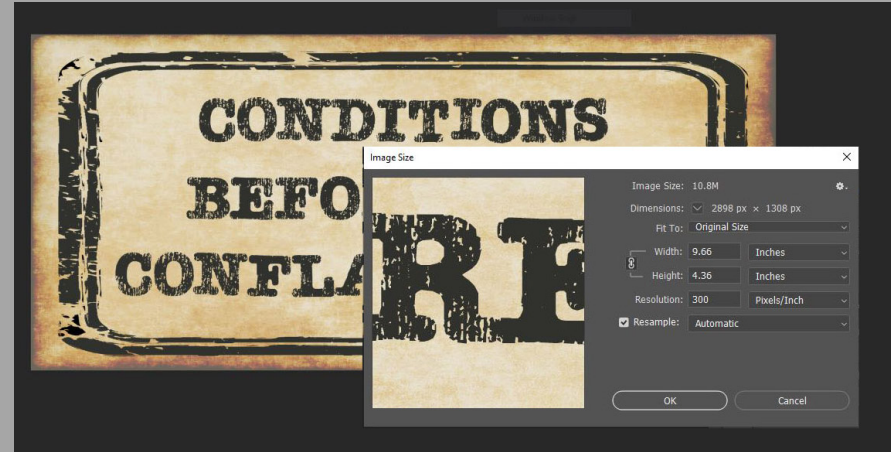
CONDITIONS
BEFO
CONFLA

Image Size

RE

Image Size: 10.8M
Dimensions: 2898 px × 1308 px
Fit To: Original Size
Width: 9.66 Inches
Height: 4.36 Inches
Resolution: 300 Pixels/Inch
Resample: Automatic

OK
Cancel